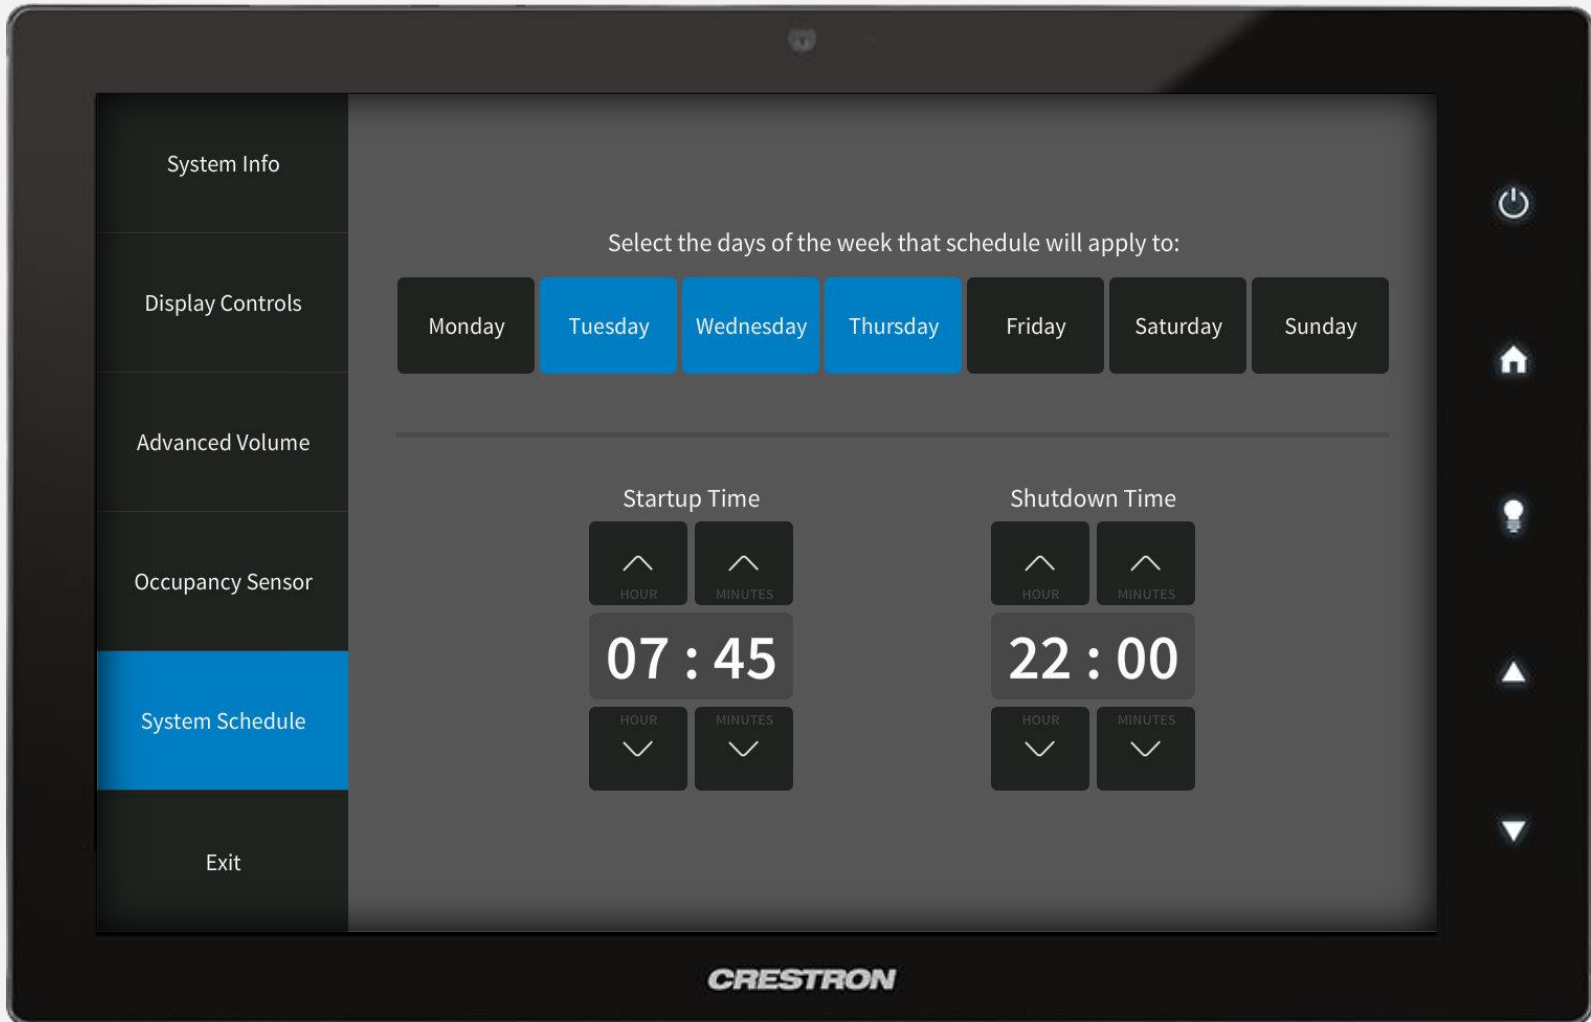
System Info

Display Controls

Advanced Volume

Occupancy Sensor

System Schedule

Exit

Select the days of the week that schedule will apply to:

Monday Tuesday Wednesday Thursday Friday Saturday Sunday

Startup Time

HOUR MINUTES

07 : 45

HOUR MINUTES

Shutdown Time

HOUR MINUTES

22 : 00

HOUR MINUTES

CRESTRON